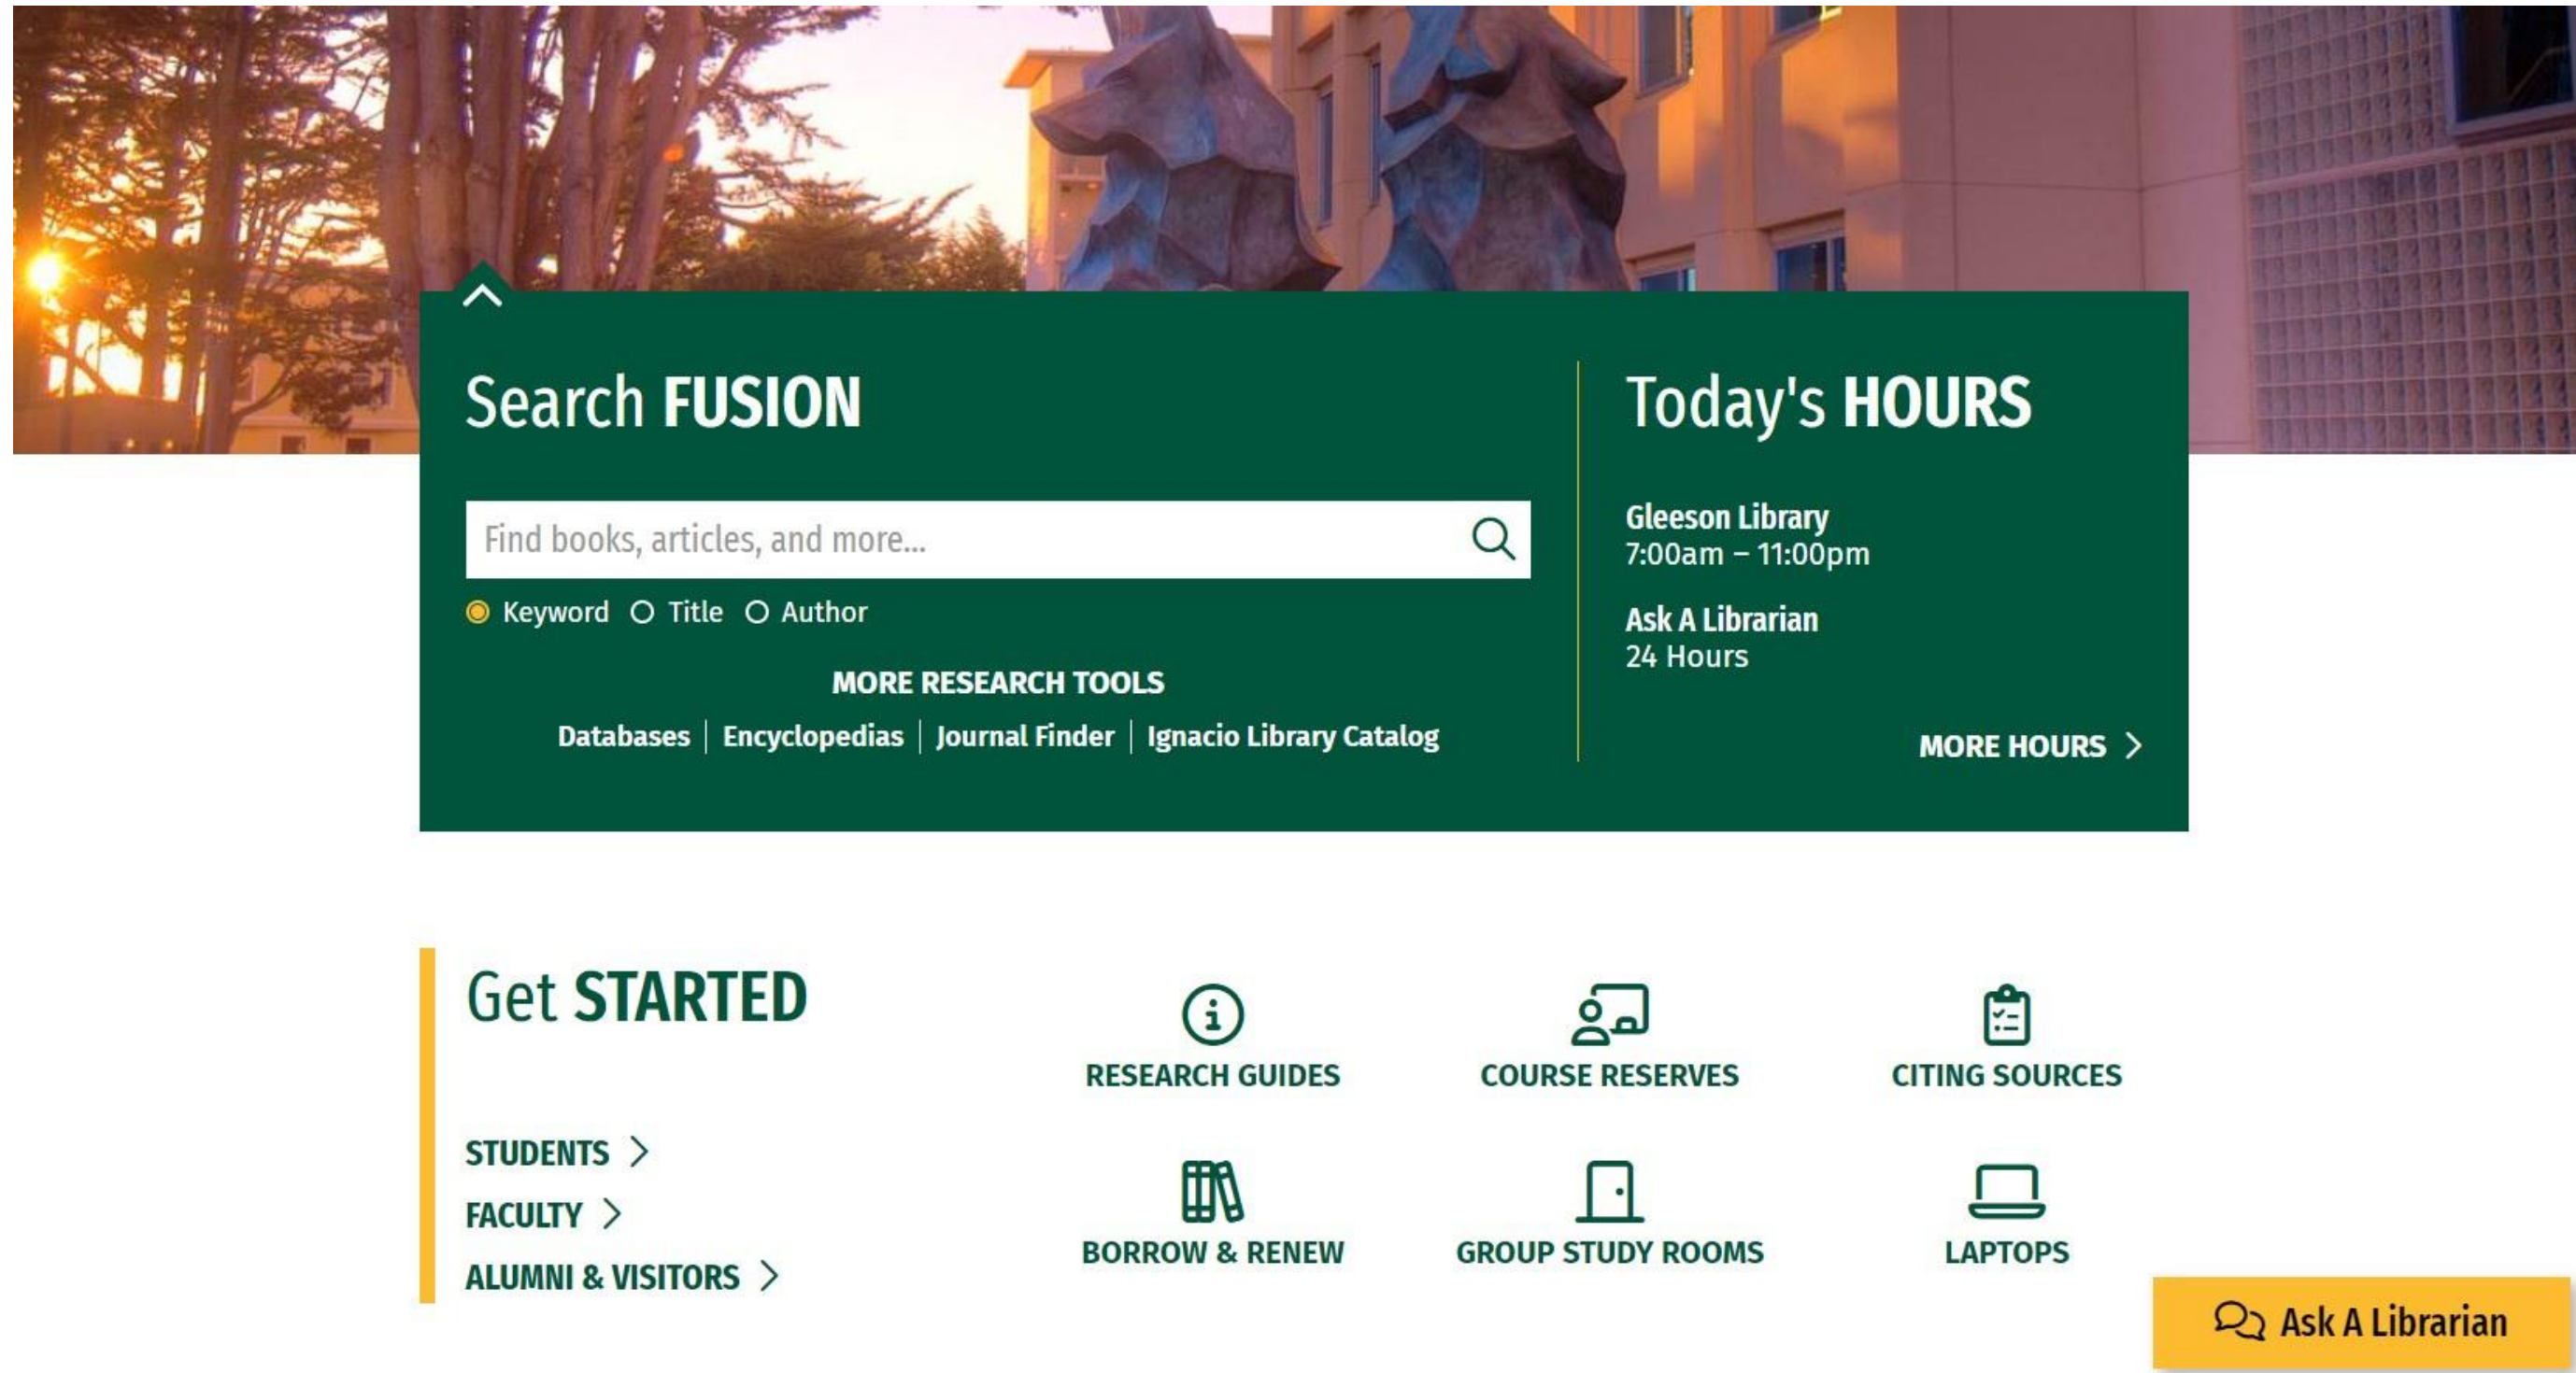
Search FUSION

Find books, articles, and more...

Keyword Title Author

MORE RESEARCH TOOLS

Databases | Encyclopedias | Journal Finder | Ignacio Library Catalog

Today's HOURS

Gleeson Library
7:00am – 11:00pm

Ask A Librarian
24 Hours

MORE HOURS >

Get STARTED

STUDENTS >

FACULTY >

ALUMNI & VISITORS >

RESEARCH GUIDES

COURSE RESERVES

CITING SOURCES

BORROW & RENEW

GROUP STUDY ROOMS

LAPTOPS

Ask A Librarian